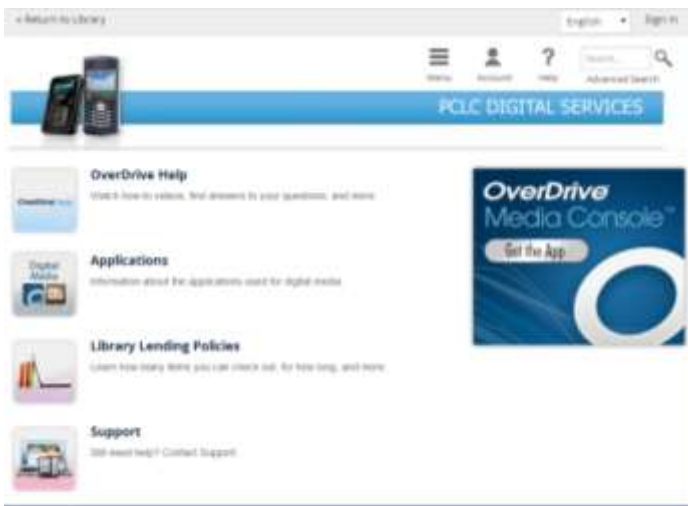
< Return to Library

English

Sign in

Menu

Account

Help

Search...

Advanced Search

PCLC DIGITAL SERVICES

OverDrive Help

Watch how-to videos, find answers to your questions, and more.

Applications

Information about the applications used for digital media.

Library Lending Policies

Learn how many items you can check out, for how long, and more.

Support

Still need help? Contact Support.

OverDrive Media Console™

Get the App